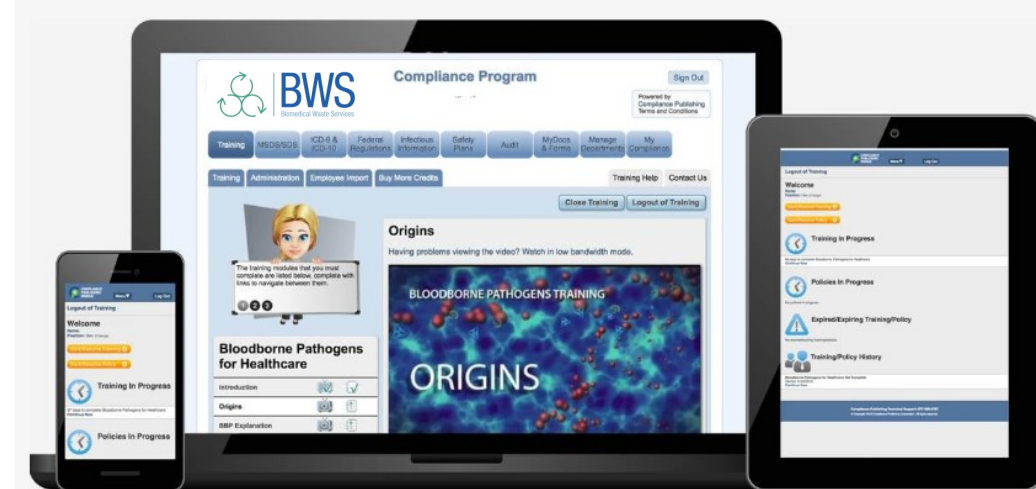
BWS
Biomedical Waste Services

Compliance Program

Sign Out

Powered by
Compliance Publishing
Terms and Conditions

Training | MSDS/SDS | ICD-9 & ICD-10 | Federal Regulations | Infectious Information | Safety Plans | Audit | MyDocs & Forms | Manage Departments | My Compliance

Training | Administration | Employee Import | Buy More Credits | Training Help | Contact Us

Close Training | Logout of Training

The training modules that you must complete are listed below, complete with links to navigate between them.

1 2 3

Bloodborne Pathogens for Healthcare

Introduction
Origins
BBP Explanation

Origins

Having problems viewing the video? Watch in low bandwidth mode.

BLOODBORNE PATHOGENS TRAINING

ORIGINS

Logout of Training

Welcome

Training In Progress

Policies In Progress

Expired/Expiring Training/Policy

Training/Policy History

Logout of Training

Welcome

Training In Progress

Policies In Progress

Log Out